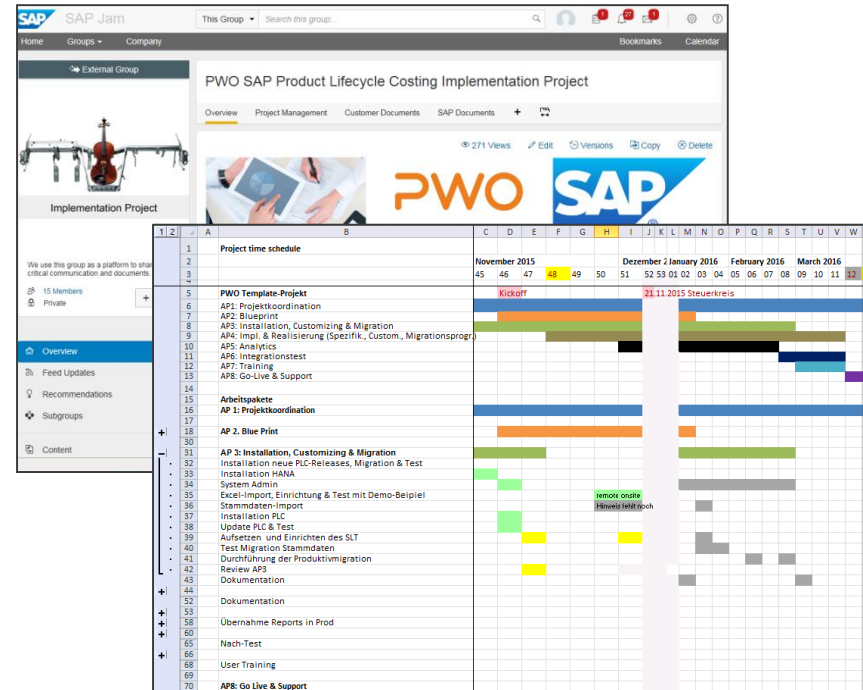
SAP SAP Jam

This Group ▾ Search this group...

Home Groups ▾ Company Bookmarks Calendar

External Group

Implementation Project

We use this group as a platform to shar critical communication and documents.

15 Members
Private

Overview
Feed Updates
Recommendations
Subgroups
Content

PWO SAP Product Lifecycle Costing Implementation Project

Overview Project Management Customer Documents SAP Documents +

271 Views Edit Versions Copy Delete

PWO SAP

| 1 2 | | A | B | C | D | E | F | G | H | I | J | K | L | M | N | O | P | Q | R | S | T | U | V | W |
|---|---|---|---|---|---|---|---|---|---|---|---|---|---|---|---|---|---|---|---|---|---|---|---|---|
| | 1 | | Project time schedule | | | | | | | | | | | | | | | | | | | | | |
| | 2 | | | November 2015 | | | | | | Dezember 2 | | | | January 2016 | | | February 2016 | | | | March 2016 | | | |
| | 3 | | | 45 | 46 | 47 | 48 | 49 | 50 | 51 | 52 | 53 | 01 | 02 | 03 | 04 | 05 | 06 | 07 | 08 | 09 | 10 | 11 | 12 |
| | 5 | | PWO Template-Projekt | | Kickoff | | | | | | 21.11.2015 Steuerkreis | | | | | | | | | | | | | |
| | 6 | | AP1: Projektkoordination | | | | | | | | | | | | | | | | | | | | | |
| | 7 | | AP2: Blueprint | | | | | | | | | | | | | | | | | | | | | |
| | 8 | | AP3: Installation, Customizing & Migration | | | | | | | | | | | | | | | | | | | | | |
| | 9 | | AP4: Impl. & Realisierung (Spezifik., Custom., Migrationsprogr.) | | | | | | | | | | | | | | | | | | | | | |
| | 10 | | AP5: Analytics | | | | | | | | | | | | | | | | | | | | | |
| | 11 | | AP6: Integrationstest | | | | | | | | | | | | | | | | | | | | | |
| | 12 | | AP7: Training | | | | | | | | | | | | | | | | | | | | | |
| | 13 | | AP8: Go-Live & Support | | | | | | | | | | | | | | | | | | | | | |
| | 14 | | | | | | | | | | | | | | | | | | | | | | | |
| | 15 | | Arbeitspakete | | | | | | | | | | | | | | | | | | | | | |
| | 16 | | AP 1: Projektkoordination | | | | | | | | | | | | | | | | | | | | | |
| | 17 | | | | | | | | | | | | | | | | | | | | | | | |
| + | 18 | | AP 2. Blue Print | | | | | | | | | | | | | | | | | | | | | |
| | 30 | | | | | | | | | | | | | | | | | | | | | | | |
| − | 31 | | AP 3: Installation, Customizing & Migration | | | | | | | | | | | | | | | | | | | | | |
| | 32 | | Installation neue PLC-Releases, Migration & Test | | | | | | | | | | | | | | | | | | | | | |
| | 33 | | Installation HANA | | | | | | | | | | | | | | | | | | | | | |
| | 34 | | System Admin | | | | | | | | | | | | | | | | | | | | | |
| | 35 | | Excel-Import, Einrichtung & Test mit Demo-Beipiel | | | | | | remote onsite | | | | | | | | | | | | | | | |
| | 36 | | Stammdaten-Import | | | | | | Hinweis fehlt noch | | | | | | | | | | | | | | | |
| | 37 | | Installation PLC | | | | | | | | | | | | | | | | | | | | | |
| | 38 | | Update PLC & Test | | | | | | | | | | | | | | | | | | | | | |
| | 39 | | Aufsetzen und Einrichten des SLT | | | | | | | | | | | | | | | | | | | | | |
| | 40 | | Test Migration Stammdaten | | | | | | | | | | | | | | | | | | | | | |
| | 41 | | Durchführung der Produktivmigration | | | | | | | | | | | | | | | | | | | | | |
| | 42 | | Review AP3 | | | | | | | | | | | | | | | | | | | | | |
| | 43 | | Dokumentation | | | | | | | | | | | | | | | | | | | | | |
| + | 44 | | | | | | | | | | | | | | | | | | | | | | | |
| | 52 | | Dokumentation | | | | | | | | | | | | | | | | | | | | | |
| + | 53 | | | | | | | | | | | | | | | | | | | | | | | |
| + | 58 | | Übernahme Reports in Prod | | | | | | | | | | | | | | | | | | | | | |
| + | 64 | | | | | | | | | | | | | | | | | | | | | | | |
| | 65 | | Nach-Test | | | | | | | | | | | | | | | | | | | | | |
| + | 66 | | | | | | | | | | | | | | | | | | | | | | | |
| | 68 | | User Training | | | | | | | | | | | | | | | | | | | | | |
| | 69 | | | | | | | | | | | | | | | | | | | | | | | |
| | 70 | | AP8: Go Live & Support | | | | | | | | | | | | | | | | | | | | | |